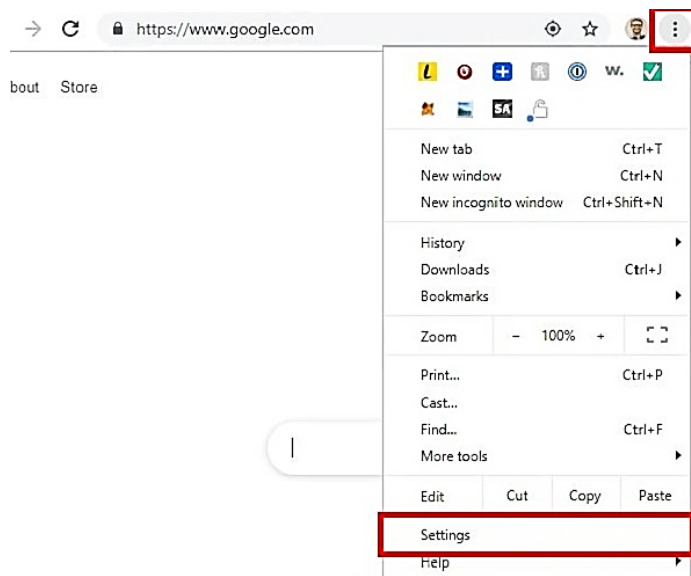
https://www.google.com

bout Store

New tab Ctrl+T
New window Ctrl+N
New incognito window Ctrl+Shift+N

History
Downloads Ctrl+J
Bookmarks

Zoom – 100% +

Print... Ctrl+P
Cast...
Find... Ctrl+F
More tools

Edit Cut Copy Paste

Settings
Help